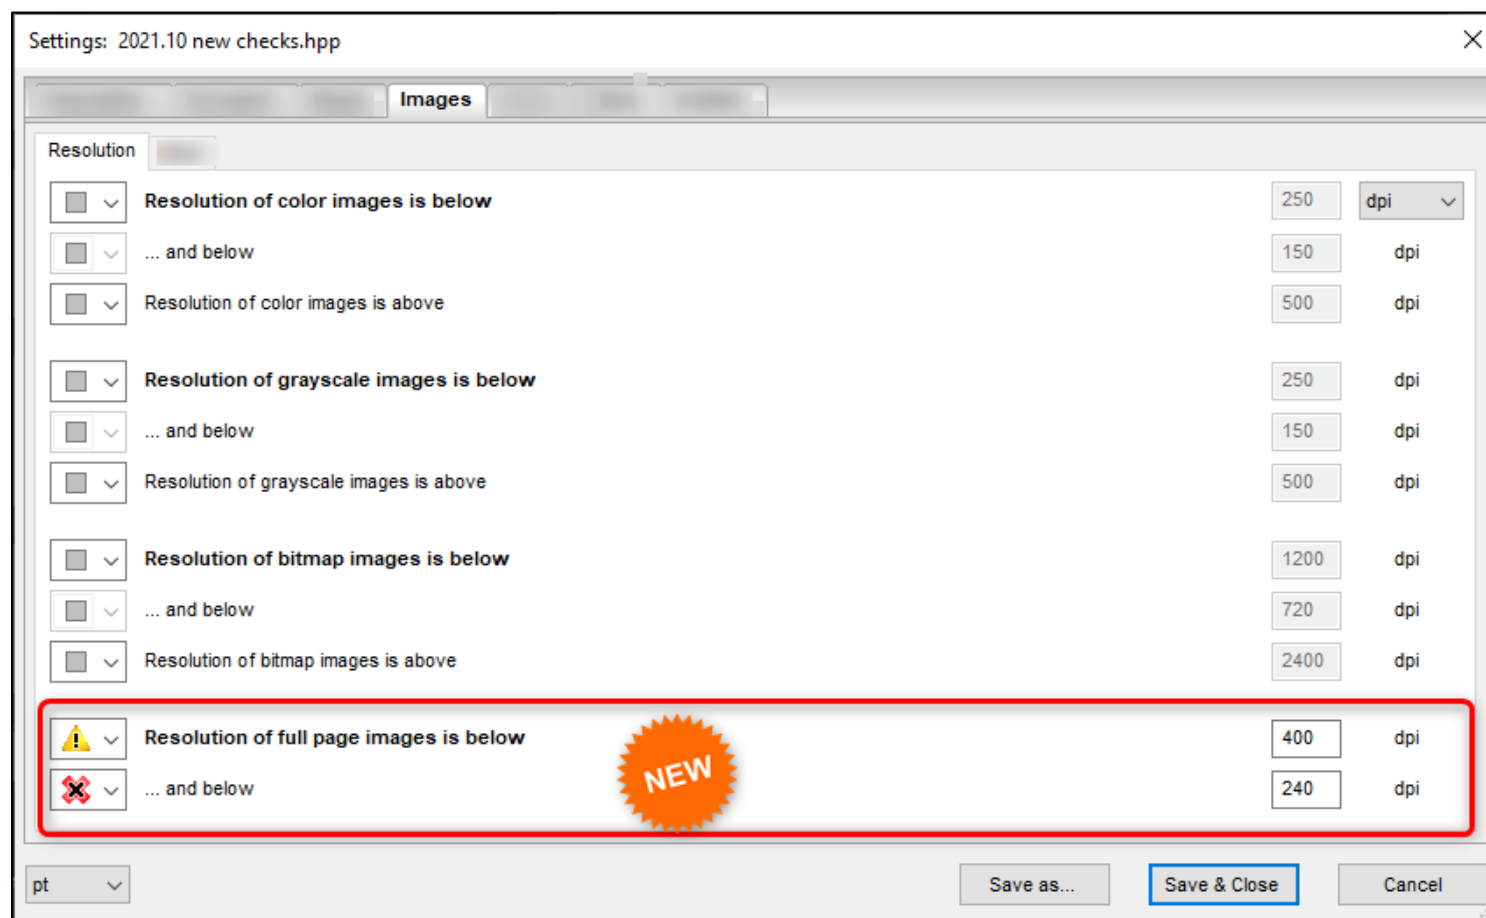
Settings: 2021.10 new checks.hpp

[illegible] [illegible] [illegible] Images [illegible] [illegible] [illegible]

Resolution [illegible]

Resolution of color images is below 250 dpi

... and below 150 dpi

Resolution of color images is above 500 dpi

Resolution of grayscale images is below 250 dpi

... and below 150 dpi

Resolution of grayscale images is above 500 dpi

Resolution of bitmap images is below 1200 dpi

... and below 720 dpi

Resolution of bitmap images is above 2400 dpi

Resolution of full page images is below 400 dpi

NEW

... and below 240 dpi

pt

Save as...

Save & Close

Cancel